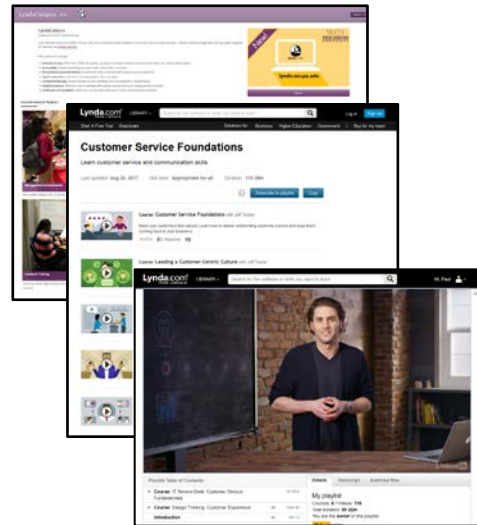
Lynda.com

New

lynda.mcvps.edu

Lynda.com LIBRARY

Log in Sign up

Start a Free Trial Subscribe

Solutions for: Business Higher Education Government Buy for my team

Customer Service Foundations

Learn customer service and communication skills

Last updated: Aug 30, 2017 Skill level: Appropriate for all Duration: 11h 29m

Subscribe to playlist Copy

Course: Customer Service Foundations with Jeff Toister

Course: Leading a Customer-Centric Culture with Jeff Toister

Lynda.com LIBRARY

Search for the software or skills you want to learn

Hi, Paul

Playlist Table of Contents

Course: IT Service Desk: Customer Service Fundamentals

Course: Design Thinking: Customer Experience

Introduction

Details Transcript Exercise files

My playlist

Total students: 30